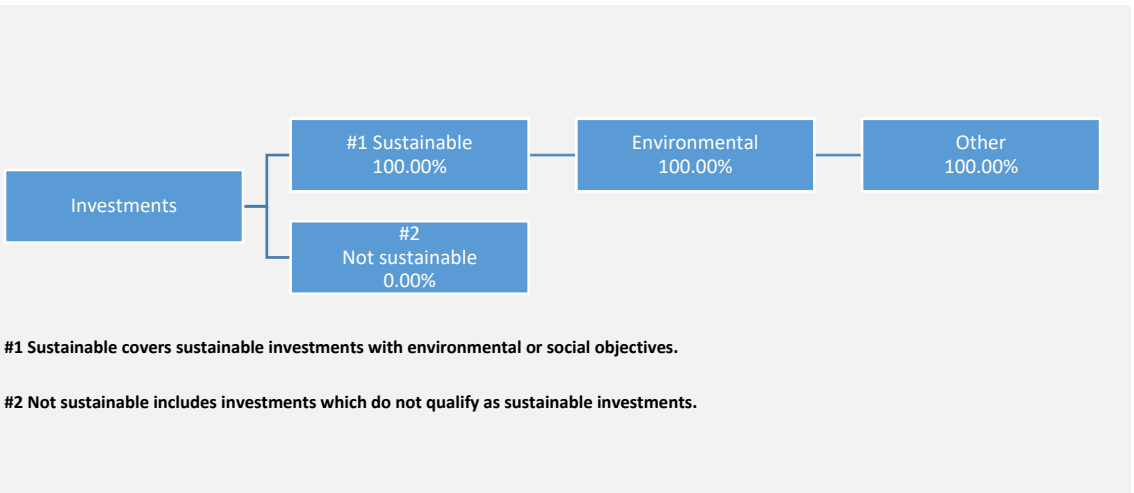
Investments

#1 Sustainable
100.00%

Environmental
100.00%

Other
100.00%

#2
Not sustainable
0.00%

**#1 Sustainable covers sustainable investments with environmental or social objectives.**

**#2 Not sustainable includes investments which do not qualify as sustainable investments.**